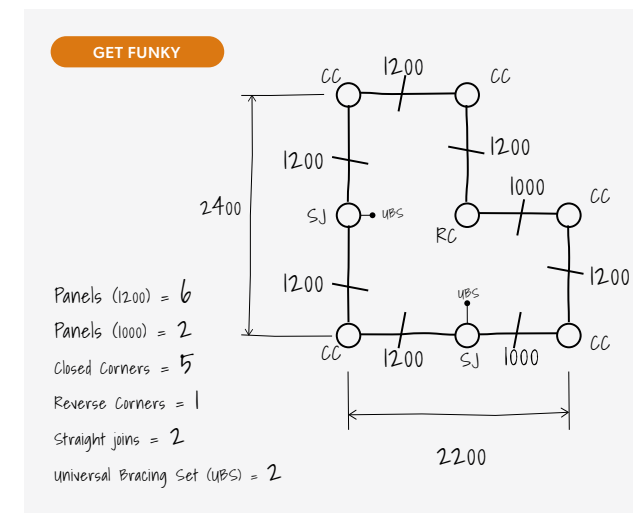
GET FUNKY

CC
1200
CC
1200
1200
1000
CC
2400
SJ
UBS
RC
1200
1200
UBS
CC
1200
SJ
1000
CC
2200

Panels (1200) = 6
Panels (1000) = 2
Closed Corners = 5
Reverse Corners = 1
Straight joins = 2
Universal Bracing Set (UBS) = 2